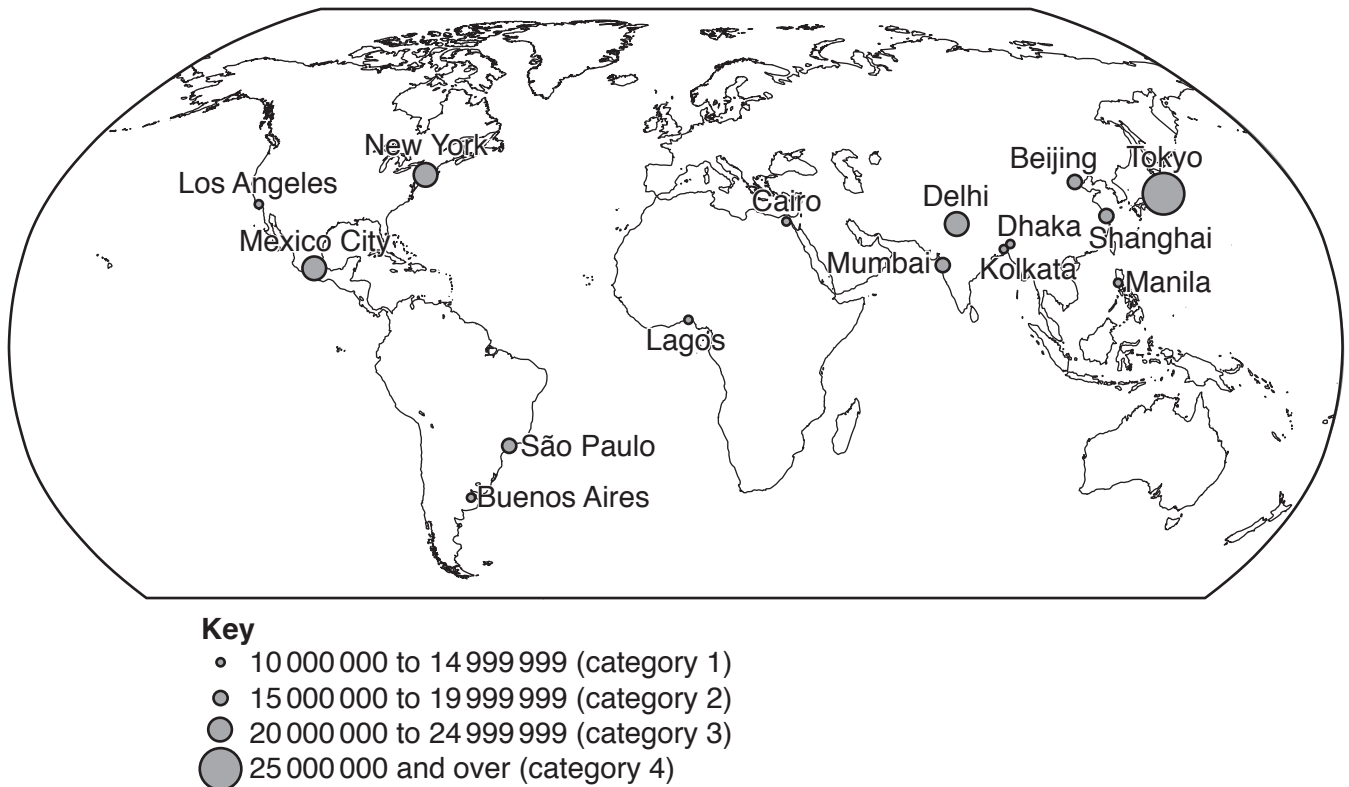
New York
Los Angeles
Mexico City
Cairo
Delhi
Beijing
Tokyo
Dhaka
Shanghai
Mumbai
Kolkata
Manila
Lagos
São Paulo
Buenos Aires

**Key**
10 000 000 to 14 999 999 (category 1)
15 000 000 to 19 999 999 (category 2)
20 000 000 to 24 999 999 (category 3)
25 000 000 and over (category 4)